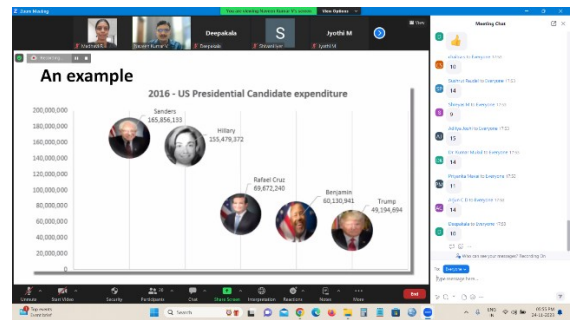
Zoom Meeting
You are viewing Naveen Kumar V's screen
View Options
Madhavi
Naveen Kumar V
Deepakala
Deepakala
S
Shwetha
Jyothi M
Jyothi M
View
Recording...
An example
2016 - US Presidential Candidate expenditure
200,000,000
180,000,000
160,000,000
140,000,000
120,000,000
100,000,000
80,000,000
60,000,000
40,000,000
20,000,000
0
Sanders
165,856,133
Hillary
155,479,372
Rafael Cruz
89,672,240
Benjamin
60,130,941
Trump
49,194,694
Meeting Chat
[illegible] to Everyone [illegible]
10
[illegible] to Everyone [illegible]
14
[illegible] to Everyone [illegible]
9
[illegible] to Everyone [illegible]
15
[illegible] to Everyone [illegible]
14
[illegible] to Everyone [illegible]
14
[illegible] to Everyone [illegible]
11
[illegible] to Everyone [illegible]
14
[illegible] to Everyone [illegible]
10
Who can see your messages? Recording On
To: Everyone
Type message here...
Unmute
Start Video
Security
Participants
Chat
Share Screen
Interpretation
Reactions
Notes
More
End
Search